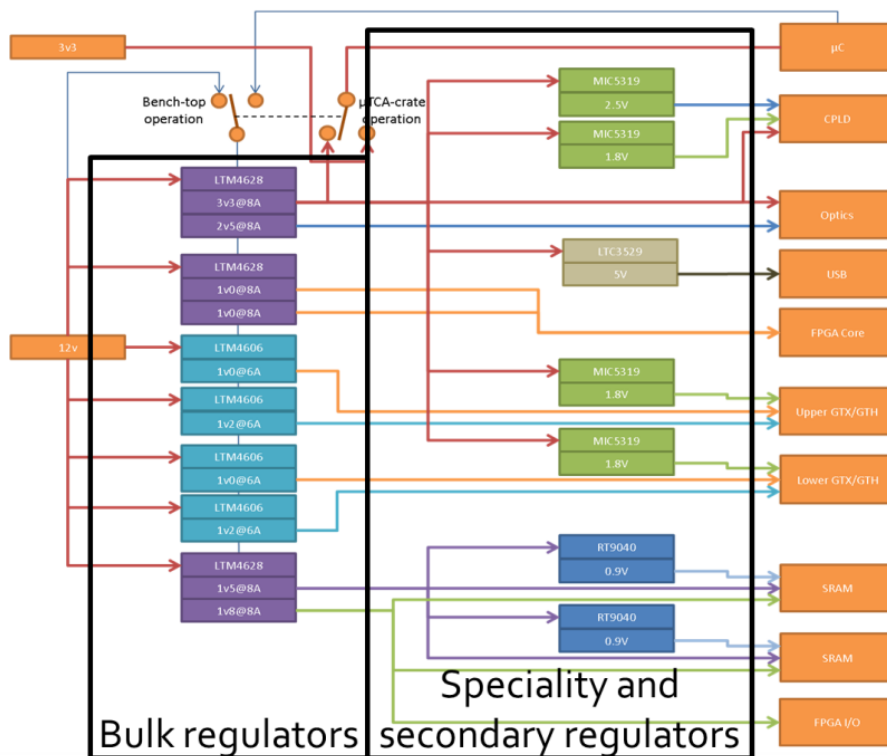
3v3

12v

Bench-top operation

μTCA-crate operation

LTM4628
3v3@8A
2v5@8A

LTM4628
1v0@8A
1v0@8A

LTM4606
1v0@6A

LTM4606
1v2@6A

LTM4606
1v0@6A

LTM4606
1v2@6A

LTM4628
1v5@8A
1v8@8A

MIC5319
2.5V

MIC5319
1.8V

LTC3529
5V

MIC5319
1.8V

MIC5319
1.8V

RT9040
0.9V

RT9040
0.9V

μC

CPLD

Optics

USB

FPGA Core

Upper GTX/GTH

Lower GTX/GTH

SRAM

SRAM

FPGA I/O

Bulk regulators

Speciality and secondary regulators